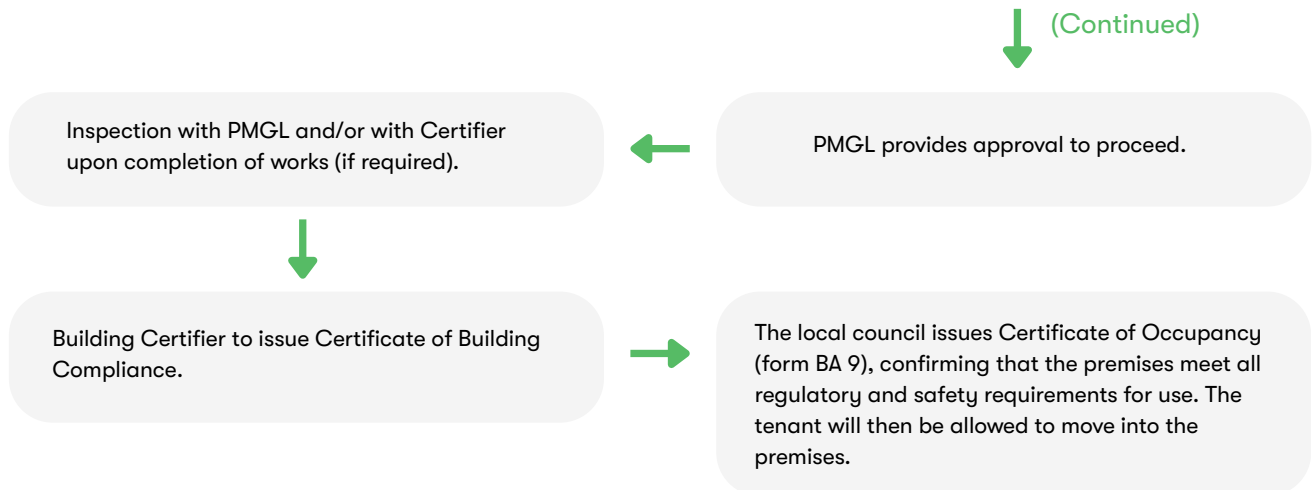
(Continued)

PMGL provides approval to proceed.

Inspection with PMGL and/or with Certifier upon completion of works (if required).

Building Certifier to issue Certificate of Building Compliance.

The local council issues Certificate of Occupancy (form BA 9), confirming that the premises meet all regulatory and safety requirements for use. The tenant will then be allowed to move into the premises.